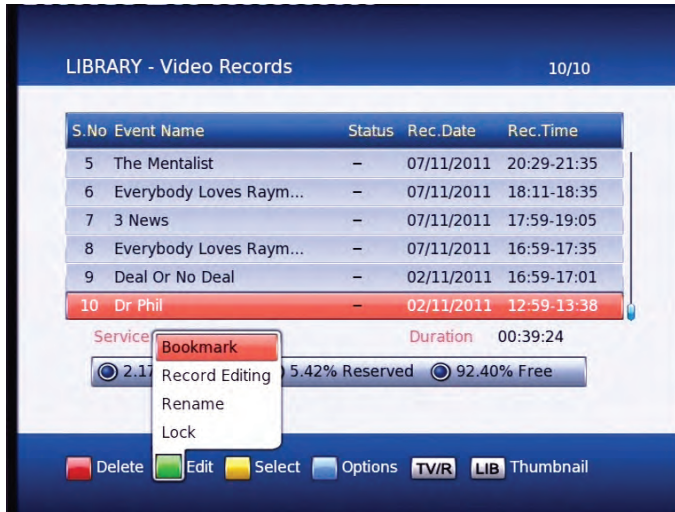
LIBRARY - Video Records

10/10

| S.No | Event Name | Status | Rec.Date | Rec.Time |
|---|---|---|---|---|
| 5 | The Mentalist | – | 07/11/2011 | 20:29-21:35 |
| 6 | Everybody Loves Raym... | – | 07/11/2011 | 18:11-18:35 |
| 7 | 3 News | – | 07/11/2011 | 17:59-19:05 |
| 8 | Everybody Loves Raym... | – | 07/11/2011 | 16:59-17:35 |
| 9 | Deal Or No Deal | – | 02/11/2011 | 16:59-17:01 |
| 10 | Dr Phil | – | 02/11/2011 | 12:59-13:38 |

Service

Duration 00:39:24

Bookmark
Record Editing
Rename
Lock

2.17 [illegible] 5.42% Reserved 92.40% Free

Delete Edit Select Options TV/R LIB Thumbnail